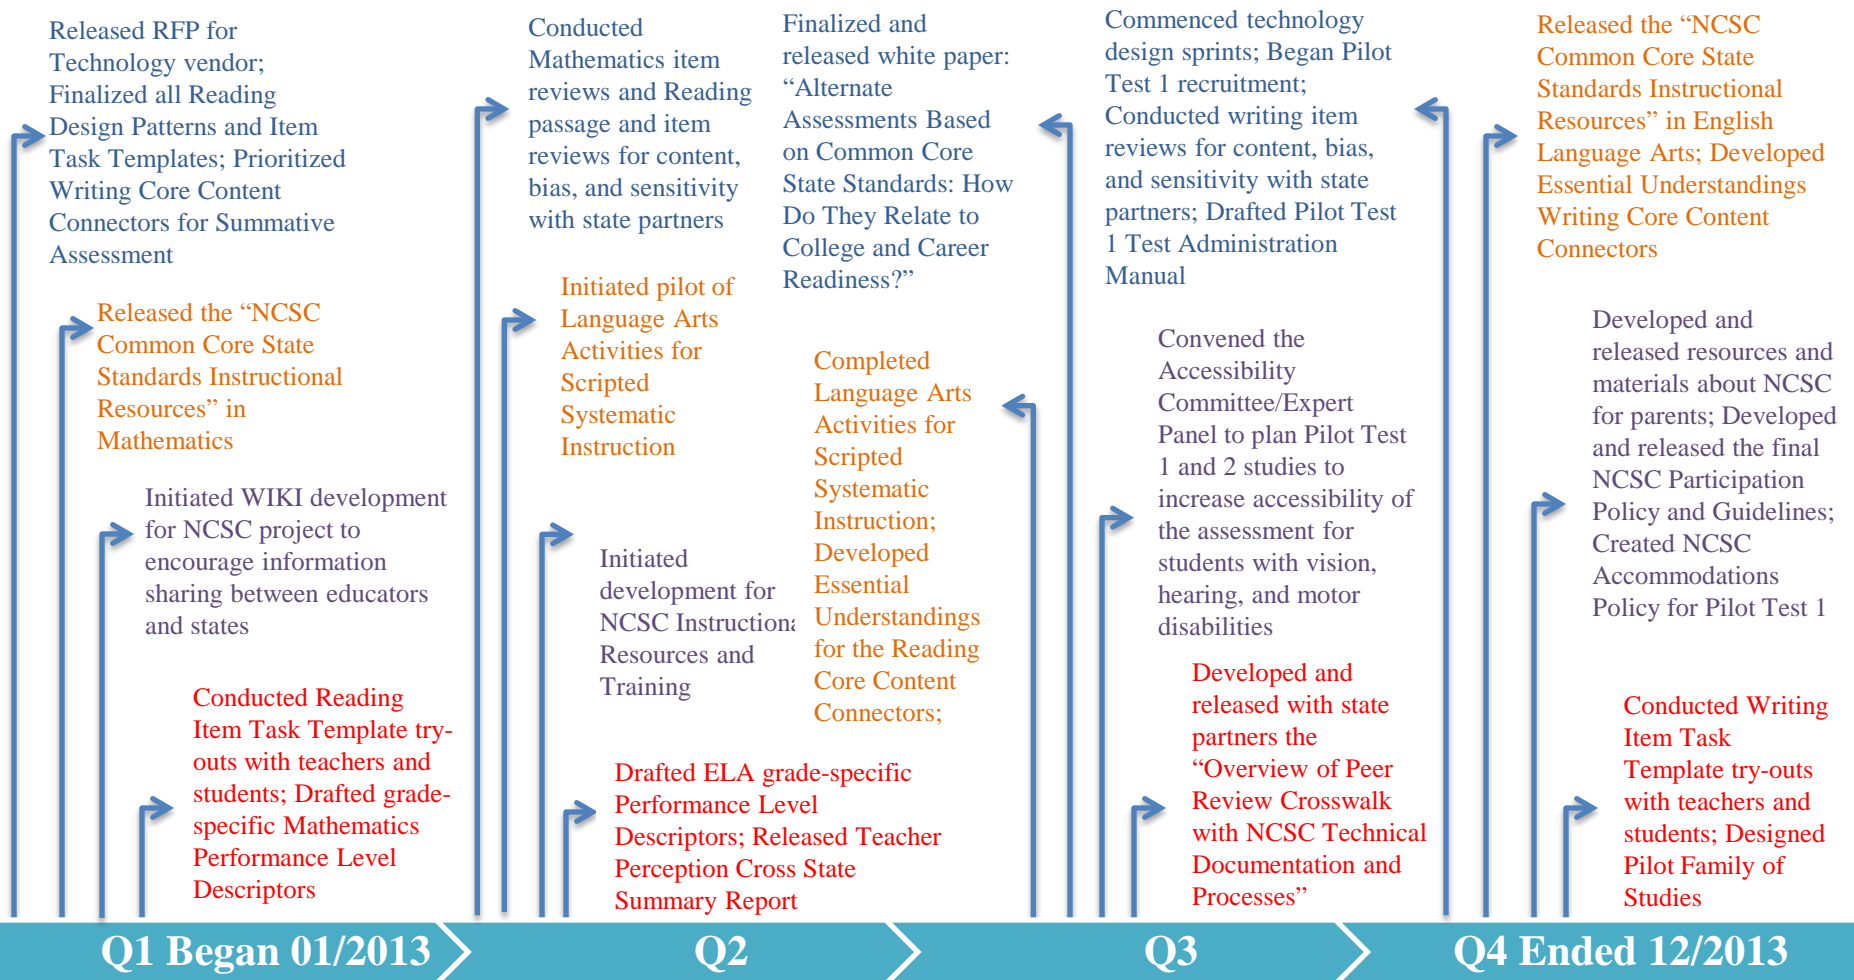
Released RFP for Technology vendor; Finalized all Reading Design Patterns and Item Task Templates; Prioritized Writing Core Content Connectors for Summative Assessment

Released the “NCSC Common Core State Standards Instructional Resources” in Mathematics

Initiated WIKI development for NCSC project to encourage information sharing between educators and states

Conducted Reading Item Task Template try-outs with teachers and students; Drafted grade-specific Mathematics Performance Level Descriptors

Conducted Mathematics item reviews and Reading passage and item reviews for content, bias, and sensitivity with state partners

Initiated pilot of Language Arts Activities for Scripted Systematic Instruction

Initiated development for NCSC Instructiona Resources and Training

Drafted ELA grade-specific Performance Level Descriptors; Released Teacher Perception Cross State Summary Report

Finalized and released white paper: “Alternate Assessments Based on Common Core State Standards: How Do They Relate to College and Career Readiness?”

Completed Language Arts Activities for Scripted Systematic Instruction; Developed Essential Understandings for the Reading Core Content Connectors;

Commenced technology design sprints; Began Pilot Test 1 recruitment; Conducted writing item reviews for content, bias, and sensitivity with state partners; Drafted Pilot Test 1 Test Administration Manual

Convened the Accessibility Committee/Expert Panel to plan Pilot Test 1 and 2 studies to increase accessibility of the assessment for students with vision, hearing, and motor disabilities

Developed and released with state partners the “Overview of Peer Review Crosswalk with NCSC Technical Documentation and Processes”

Released the “NCSC Common Core State Standards Instructional Resources” in English Language Arts; Developed Essential Understandings Writing Core Content Connectors

Developed and released resources and materials about NCSC for parents; Developed and released the final NCSC Participation Policy and Guidelines; Created NCSC Accommodations Policy for Pilot Test 1

Conducted Writing Item Task Template try-outs with teachers and students; Designed Pilot Family of Studies

Q1 Began 01/2013 Q2 Q3 Q4 Ended 12/2013